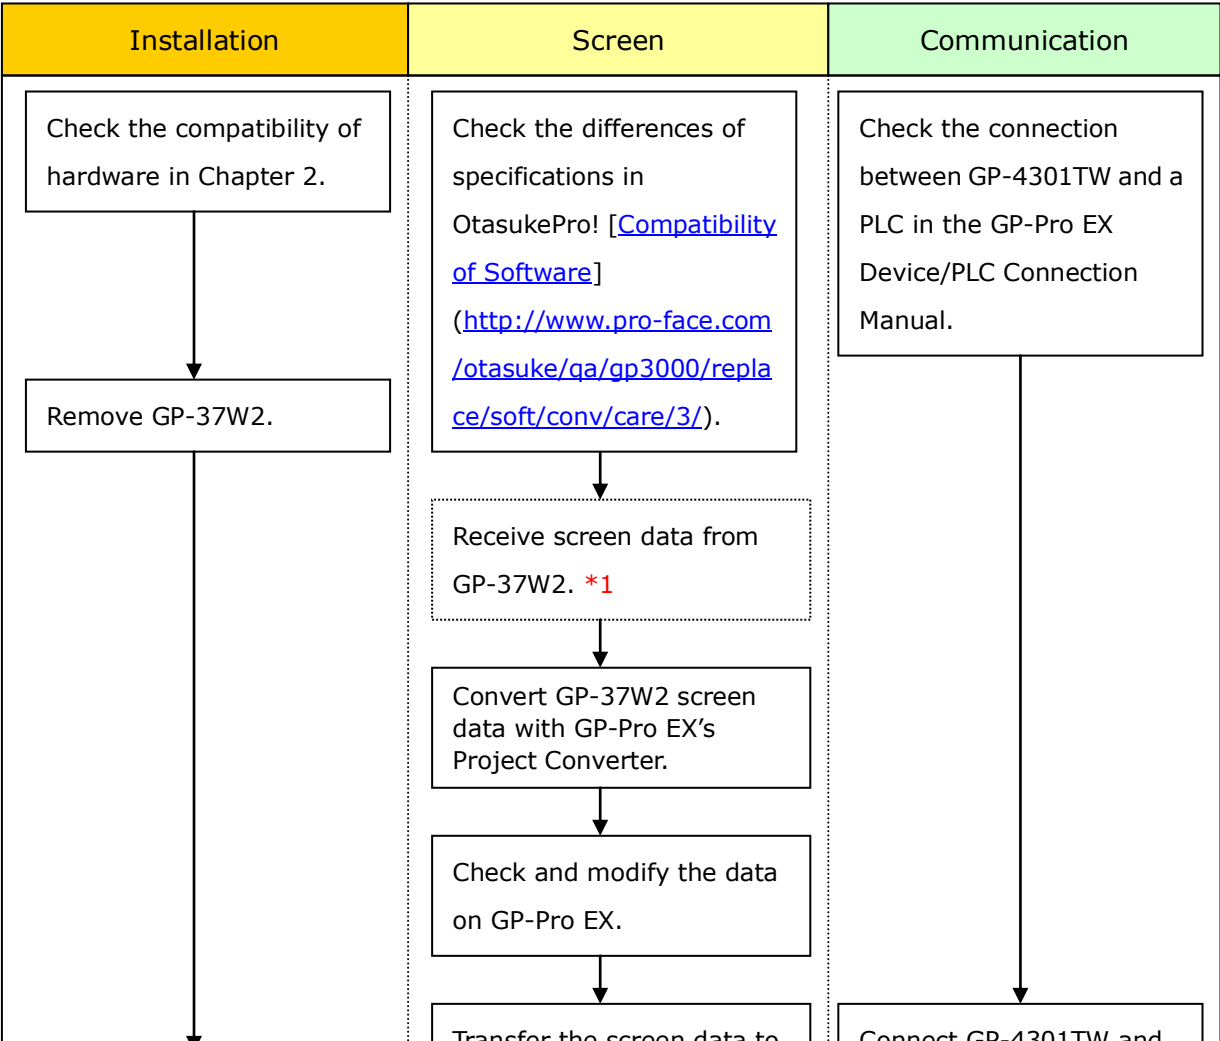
| Installation | Screen | Communication |
|---|---|---|

Check the compatibility of hardware in Chapter 2.

Remove GP-37W2.

Check the differences of specifications in OtasukePro! [Compatibility of Software] (http://www.pro-face.com/otasuke/qa/gp3000/replace/soft/conv/care/3/).

Receive screen data from GP-37W2. *1

Convert GP-37W2 screen data with GP-Pro EX's Project Converter.

Check and modify the data on GP-Pro EX.

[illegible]

Check the connection between GP-4301TW and a PLC in the GP-Pro EX Device/PLC Connection Manual.

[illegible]